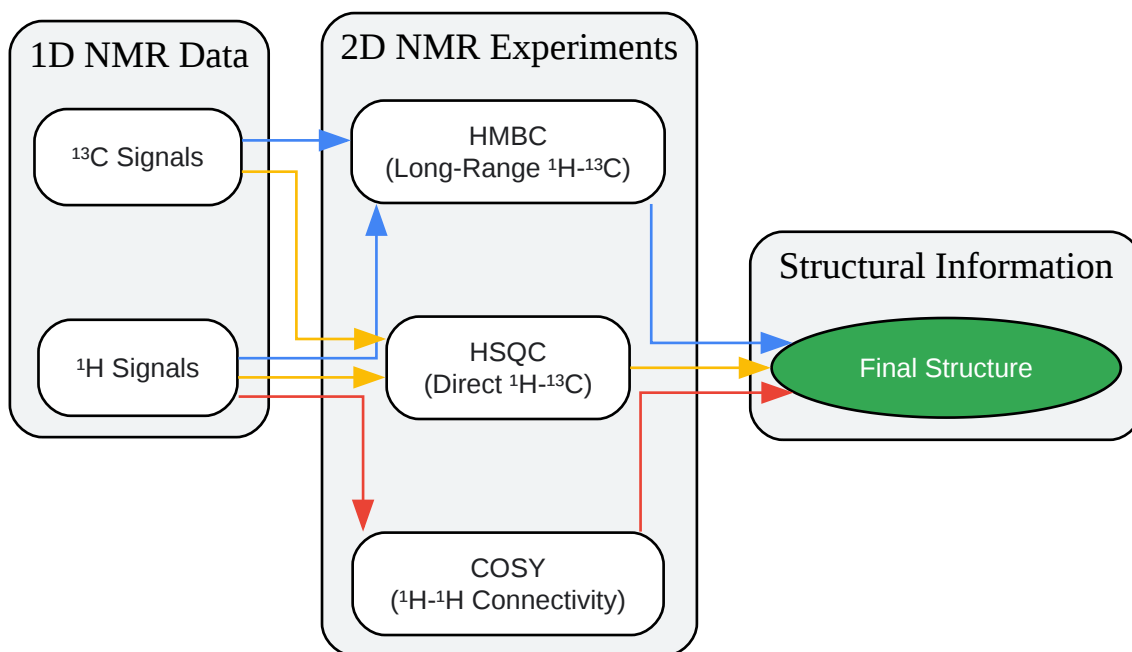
1D NMR Data

$^{13}$C Signals

$^{1}$H Signals

2D NMR Experiments

HMBC
(Long-Range $^{1}$H-$^{13}$C)

HSQC
(Direct $^{1}$H-$^{13}$C)

COSY
($^{1}$H-$^{1}$H Connectivity)

Structural Information

Final Structure